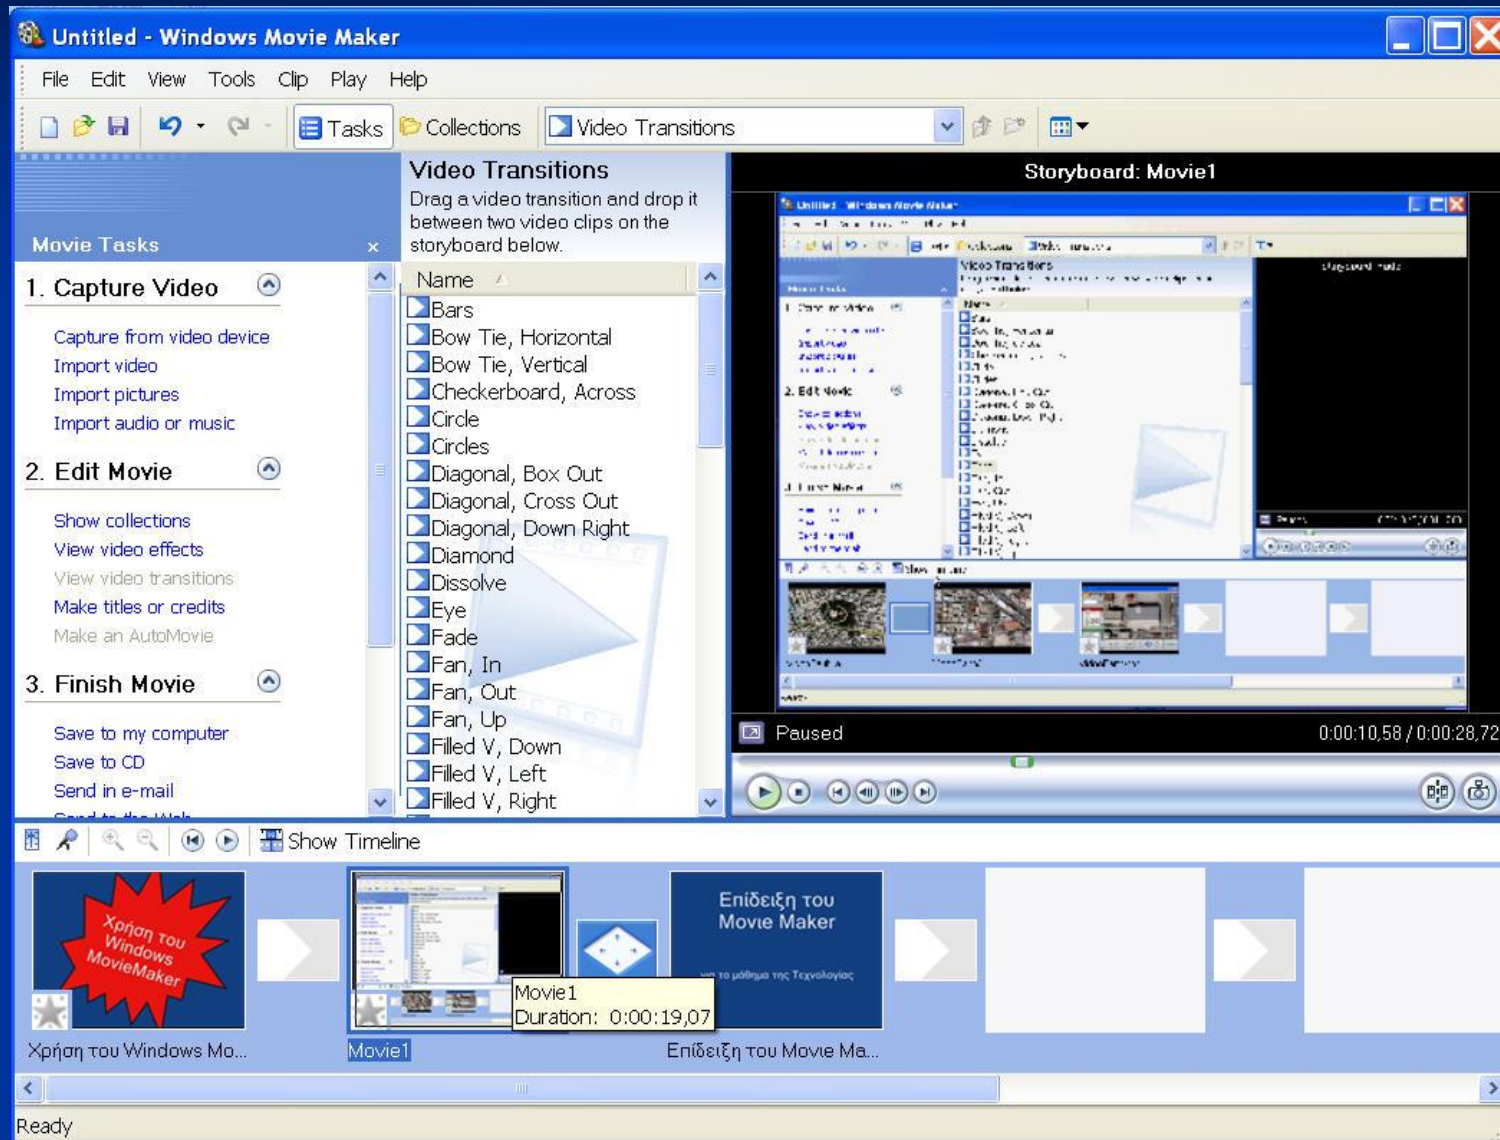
Untitled - Windows Movie Maker

File Edit View Tools Clip Play Help

Tasks Collections Video Transitions

Movie Tasks ×

1. Capture Video

Capture from video device
Import video
Import pictures
Import audio or music

2. Edit Movie

Show collections
View video effects
View video transitions
Make titles or credits
Make an AutoMovie

3. Finish Movie

Save to my computer
Save to CD
Send in e-mail
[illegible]

Video Transitions

Drag a video transition and drop it between two video clips on the storyboard below.

Name

Bars
Bow Tie, Horizontal
Bow Tie, Vertical
Checkerboard, Across
Circle
Circles
Diagonal, Box Out
Diagonal, Cross Out
Diagonal, Down Right
Diamond
Dissolve
Eye
Fade
Fan, In
Fan, Out
Fan, Up
Filled V, Down
Filled V, Left
Filled V, Right

Storyboard: Movie1

Paused 0:00:10,58 / 0:00:28,72

Show Timeline

Χρήση του Windows MovieMaker

Επίδειξη του Movie Maker
για το μάθημα της Τεχνολογίας

Movie1
Duration: 0:00:19,07

Χρήση του Windows Mo...
Movie1
Επίδειξη του Movie Ma...

Ready